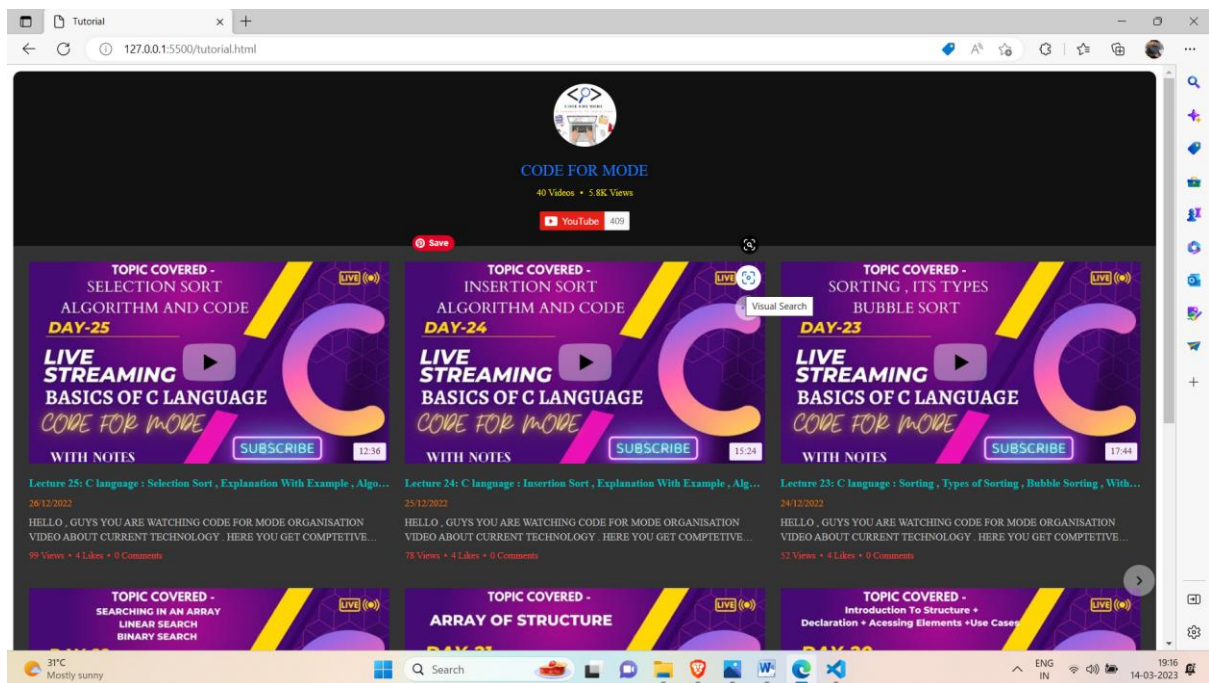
Tutorial

127.0.0.1:5500/tutorial.html

CODE FOR MODE

40 Videos • 5.8K Views

YouTube 409

Save

Visual Search

TOPIC COVERED - SELECTION SORT ALGORITHM AND CODE
DAY-25
LIVE
LIVE STREAMING
BASICS OF C LANGUAGE
CODE FOR MODE
SUBSCRIBE
WITH NOTES
12:36

Lecture 25: C language : Selection Sort , Explanation With Example , Algo...
26/12/2022
HELLO , GUYS YOU ARE WATCHING CODE FOR MODE ORGANISATION VIDEO ABOUT CURRENT TECHNOLOGY . HERE YOU GET COMPTETIVE...
99 Views • 4 Likes • 0 Comments

TOPIC COVERED - INSERTION SORT ALGORITHM AND CODE
DAY-24
LIVE
LIVE STREAMING
BASICS OF C LANGUAGE
CODE FOR MODE
SUBSCRIBE
WITH NOTES
15:24

Lecture 24: C language : Insertion Sort , Explanation With Example , Alg...
25/12/2022
HELLO , GUYS YOU ARE WATCHING CODE FOR MODE ORGANISATION VIDEO ABOUT CURRENT TECHNOLOGY . HERE YOU GET COMPTETIVE...
78 Views • 4 Likes • 0 Comments

TOPIC COVERED - SORTING , ITS TYPES BUBBLE SORT
DAY-23
LIVE
LIVE STREAMING
BASICS OF C LANGUAGE
CODE FOR MODE
SUBSCRIBE
WITH NOTES
17:44

Lecture 23: C language : Sorting , Types of Sorting , Bubble Sorting , With...
24/12/2022
HELLO , GUYS YOU ARE WATCHING CODE FOR MODE ORGANISATION VIDEO ABOUT CURRENT TECHNOLOGY . HERE YOU GET COMPTETIVE...
52 Views • 4 Likes • 0 Comments

TOPIC COVERED - SEARCHING IN AN ARRAY LINEAR SEARCH BINARY SEARCH
LIVE

TOPIC COVERED - ARRAY OF STRUCTURE
LIVE

TOPIC COVERED - Introduction To Structure + Declaration + Acessing Elements +Use Cases
LIVE

31°C
Mostly sunny
Search
ENG IN
19:16
14-03-2023